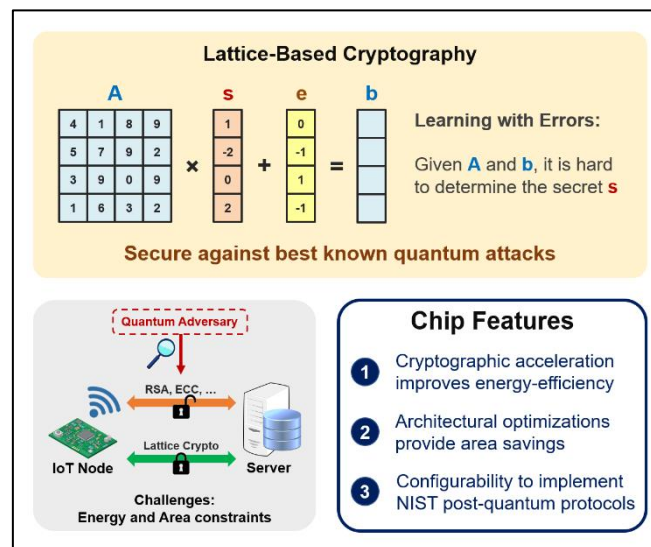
Lattice-Based Cryptography

| A | | | |
|---|---|---|---|
| 4 | 1 | 8 | 9 |
| 5 | 7 | 9 | 2 |
| 3 | 9 | 0 | 9 |
| 1 | 6 | 3 | 2 |

×

| s |
|---|
| 1 |
| -2 |
| 0 |
| 2 |

+

| e |
|---|
| 0 |
| -1 |
| 1 |
| -1 |

=

| b |
|---|
| |
| |
| |
| |

Learning with Errors:

Given A and b, it is hard to determine the secret s

Secure against best known quantum attacks

Quantum Adversary

RSA, ECC, ...

Lattice Crypto

IoT Node

Server

Challenges:
Energy and Area constraints

Chip Features

1 Cryptographic acceleration improves energy-efficiency

2 Architectural optimizations provide area savings

3 Configurability to implement NIST post-quantum protocols